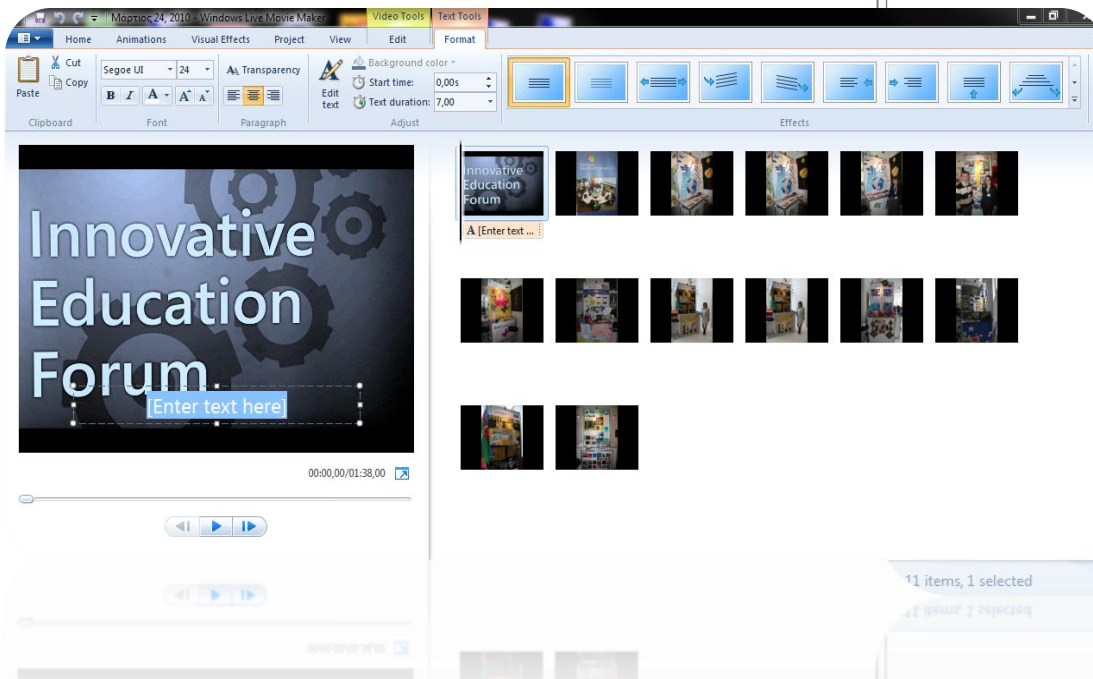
Μαρτιος 24, 2010 - Windows Live Movie Maker
Video Tools
Text Tools
Home
Animations
Visual Effects
Project
View
Edit
Format
Cut
Copy
Paste
Clipboard
Segoe UI
24
B
I
A
A
A
Font
Transparency
Paragraph
Edit text
Background color
Start time:
0,00s
Text duration:
7,00
Adjust
Effects

Innovative Education Forum
[Enter text here]

Innovative Education Forum
A [Enter text ...

00:00,00/01:38,00

11 items, 1 selected